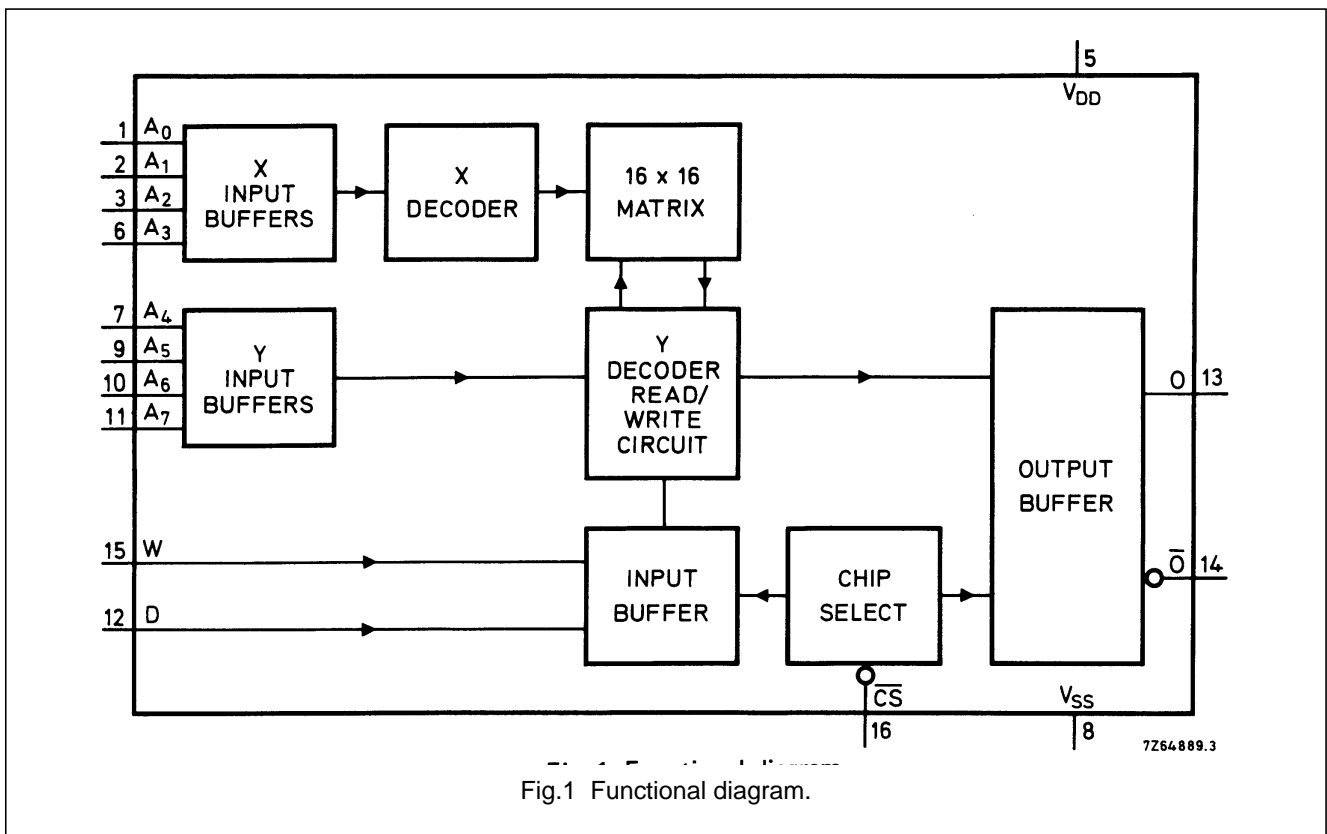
5
$V_{DD}$

1 $A_0$
2 $A_1$
3 $A_2$
6 $A_3$

X INPUT BUFFERS

X DECODER

16 x 16 MATRIX

7 $A_4$
9 $A_5$
10 $A_6$
11 $A_7$

Y INPUT BUFFERS

Y DECODER READ/ WRITE CIRCUIT

OUTPUT BUFFER

O 13

$\overline{O}$ 14

15 W

12 D

INPUT BUFFER

CHIP SELECT

$\overline{CS}$
16

$V_{SS}$
8

7Z64889.3

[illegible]

Fig.1 Functional diagram.